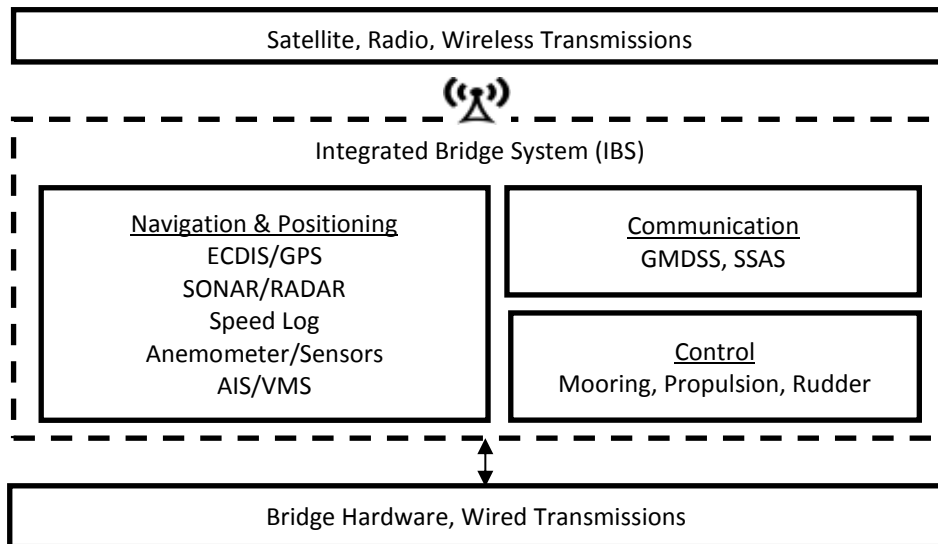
Satellite, Radio, Wireless Transmissions

Integrated Bridge System (IBS)

Navigation & Positioning
ECDIS/GPS
SONAR/RADAR
Speed Log
Anemometer/Sensors
AIS/VMS

Communication
GMDSS, SSAS

Control
Mooring, Propulsion, Rudder

Bridge Hardware, Wired Transmissions